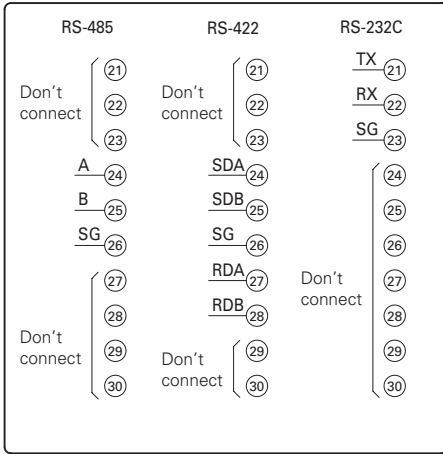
RS-485

Don't connect
21
22
23

A 24
B 25
SG 26

Don't connect
27
28
29
30

RS-422

Don't connect
21
22
23

SDA 24
SDB 25
SG 26
RDA 27
RDB 28

Don't connect
29
30

RS-232C

TX 21
RX 22
SG 23

Don't connect
24
25
26
27
28
29
30